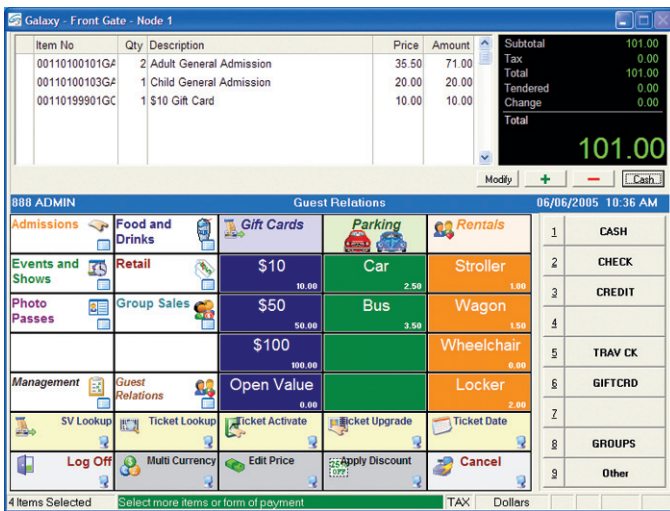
Galaxy - Front Gate - Node 1

| Item No | Qty | Description | Price | Amount |
|---|---|---|---|---|
| 00110100101GA | 2 | Adult General Admission | 35.50 | 71.00 |
| 00110100103GA | 1 | Child General Admission | 20.00 | 20.00 |
| 00110199901GC | 1 | $10 Gift Card | 10.00 | 10.00 |

| | |
|---|---|
| Subtotal | 101.00 |
| Tax | 0.00 |
| Total | 101.00 |
| Tendered | 0.00 |
| Change | 0.00 |

Total
101.00

Modify + − Cash

888 ADMIN Guest Relations 06/06/2005 10:36 AM

Admissions
Food and Drinks
Gift Cards
Parking
Rentals
Events and Shows
Retail
$10 10.00
Car 2.50
Stroller 1.00
Photo Passes
Group Sales
$50 50.00
Bus 3.50
Wagon 1.50
$100 100.00
Wheelchair 0.00
Management
Guest Relations
Open Value 0.00
Locker 2.00
SV Lookup
Ticket Lookup
Ticket Activate
Ticket Upgrade
Ticket Date
Log Off
Multi Currency
Edit Price
Apply Discount
Cancel

1 CASH
2 CHECK
3 CREDIT
4
5 TRAV CK
6 GIFTCRD
7
8 GROUPS
9 Other

4 Items Selected Select more items or form of payment TAX Dollars